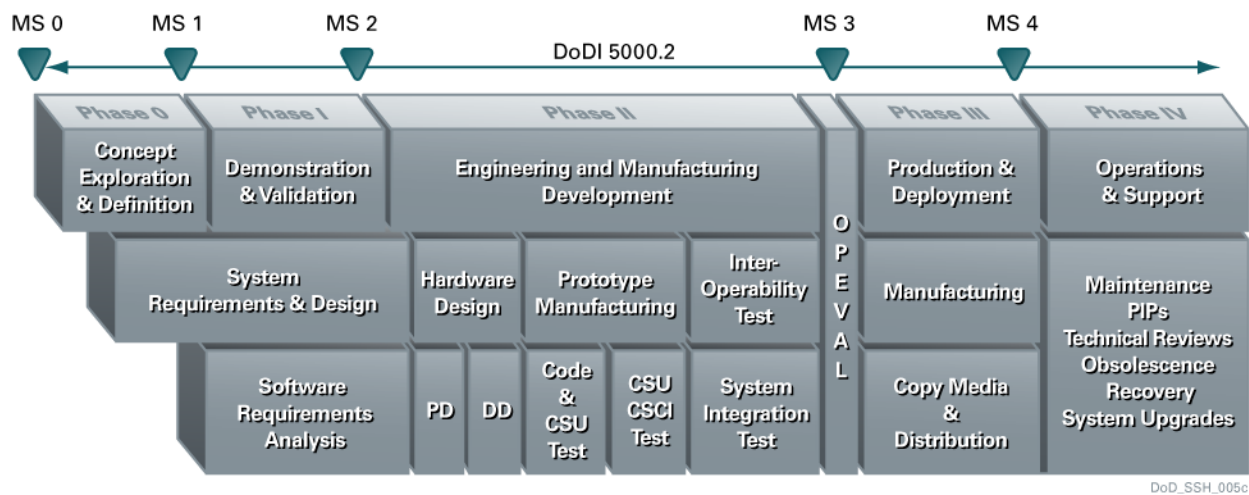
MS 0
MS 1
MS 2
MS 3
MS 4
DoDI 5000.2

Phase 0
Concept Exploration & Definition

Phase I
Demonstration & Validation

Phase II
Engineering and Manufacturing Development

OPEVAL

Phase III
Production & Deployment

Phase IV
Operations & Support

System Requirements & Design

Hardware Design

Prototype Manufacturing

Inter-Operability Test

Manufacturing

Maintenance
PIPs
Technical Reviews
Obsolescence
Recovery
System Upgrades

Software Requirements Analysis

PD

DD

Code & CSU Test

CSU CSCI Test

System Integration Test

Copy Media & Distribution

DoD_SSH_005c